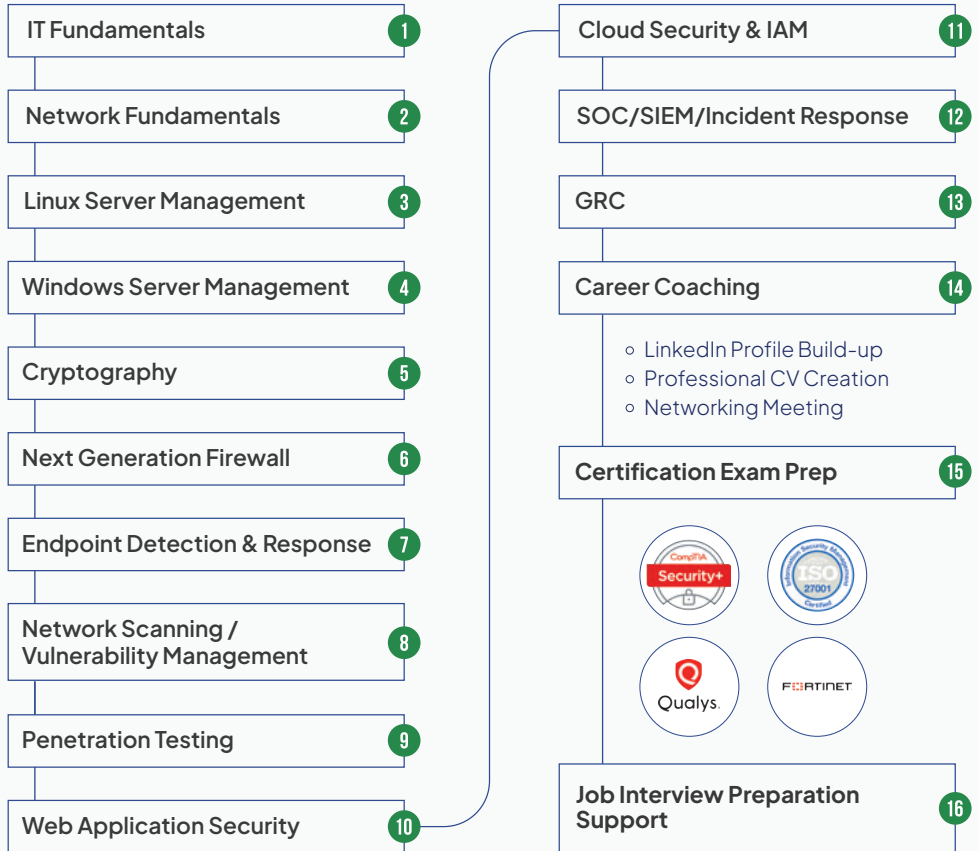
IT Fundamentals 1

Network Fundamentals 2

Linux Server Management 3

Windows Server Management 4

Cryptography 5

Next Generation Firewall 6

Endpoint Detection & Response 7

Network Scanning / Vulnerability Management 8

Penetration Testing 9

Web Application Security 10

Cloud Security & IAM 11

SOC/SIEM/Incident Response 12

GRC 13

Career Coaching 14

- LinkedIn Profile Build-up
- Professional CV Creation
- Networking Meeting

Certification Exam Prep 15

CompTIA Security+

Information Security Management ISO 27001 Certified

Qualys.

FORTINET

Job Interview Preparation Support 16